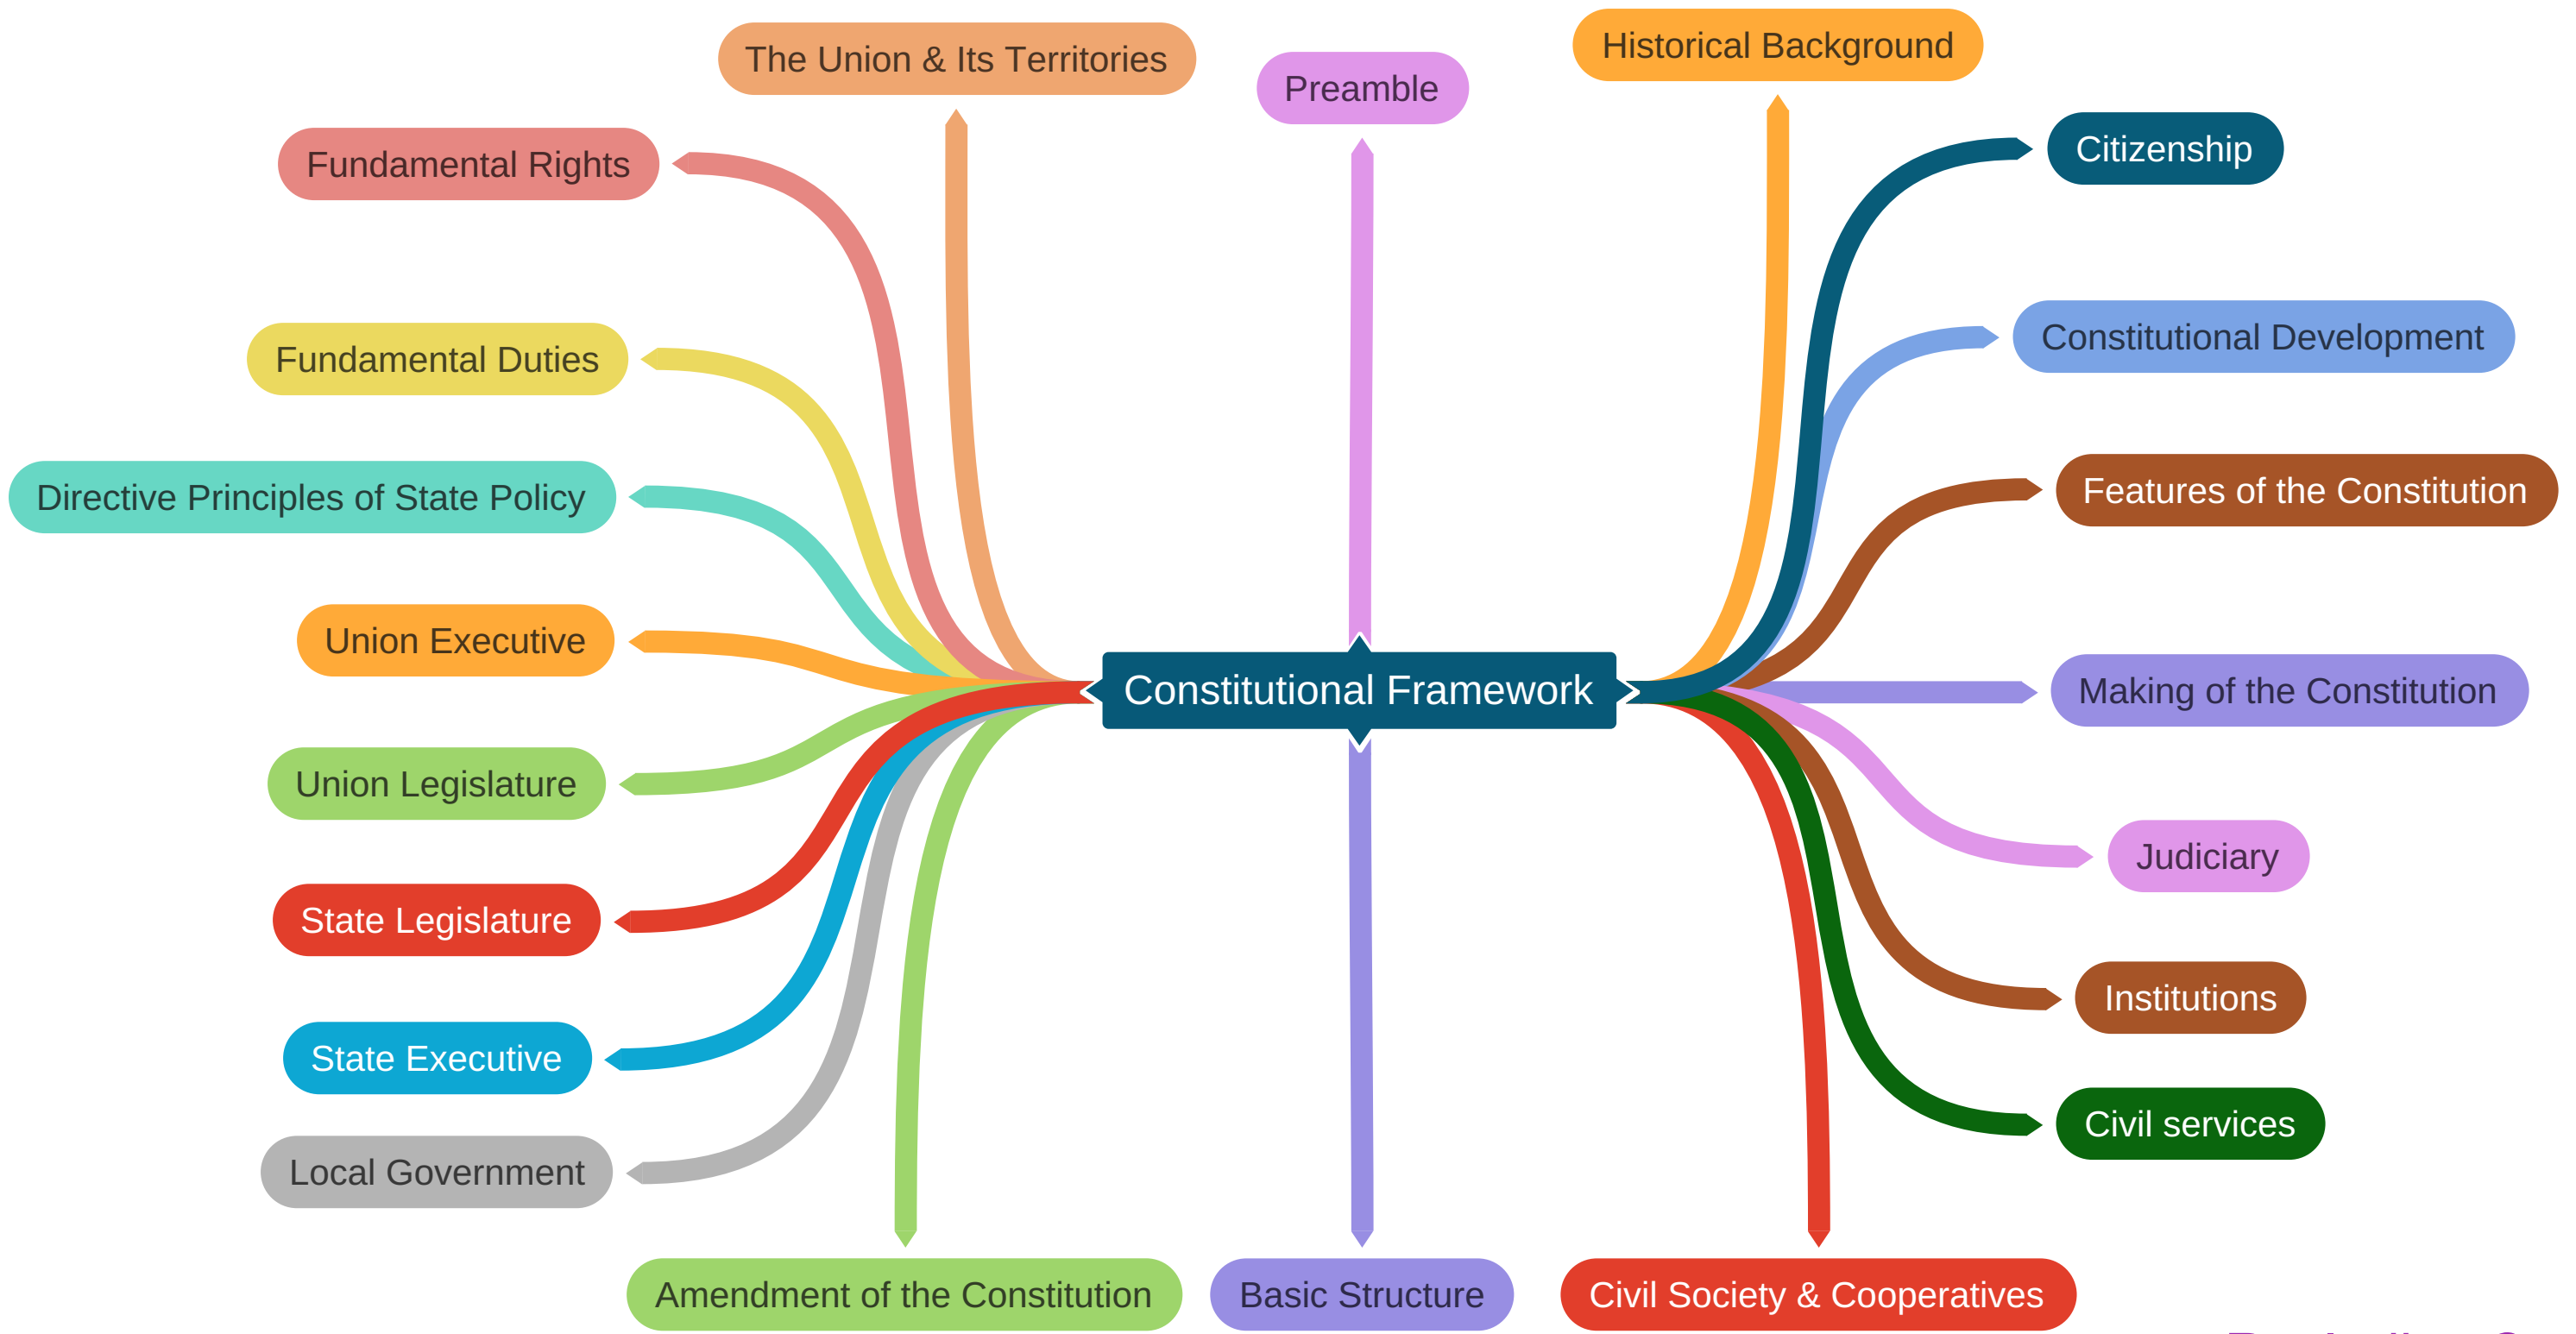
The Union & Its Territories

Preamble

Historical Background

Fundamental Rights

Citizenship

Fundamental Duties

Constitutional Development

Directive Principles of State Policy

Features of the Constitution

Union Executive

Constitutional Framework

Making of the Constitution

Union Legislature

Judiciary

State Legislature

Institutions

State Executive

Civil services

Local Government

Amendment of the Constitution

Basic Structure

Civil Society & Cooperatives